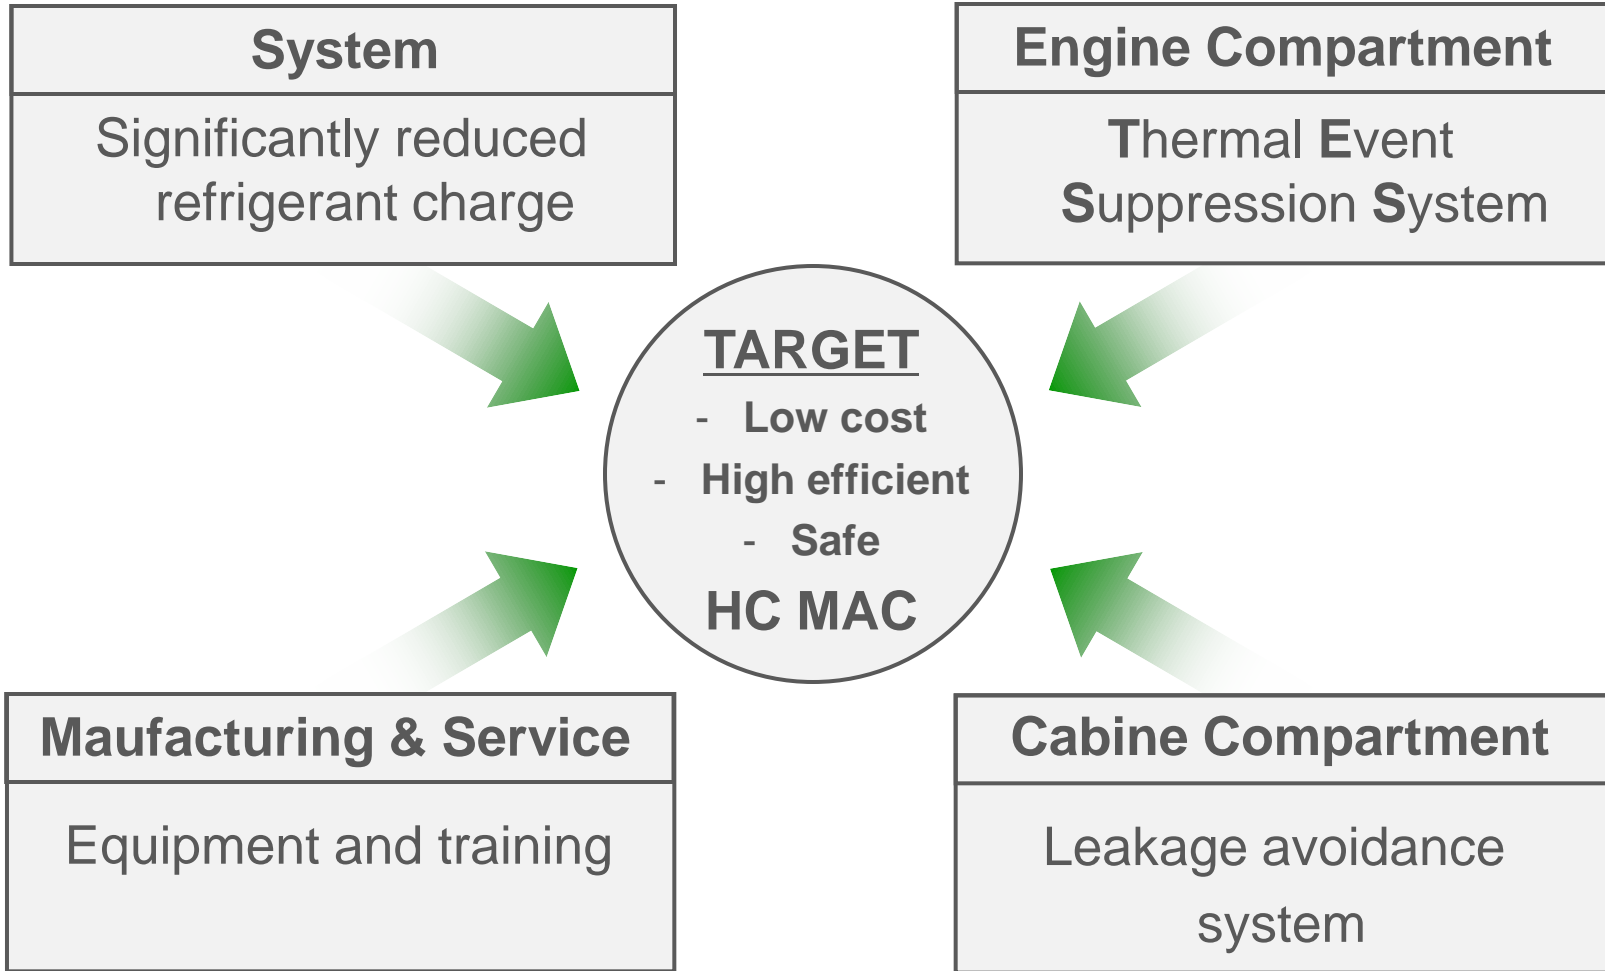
System

Significantly reduced refrigerant charge

Engine Compartment

Thermal Event Suppression System

TARGET

- Low cost
- High efficient
- Safe

HC MAC

Maufacturing & Service

Equipment and training

Cabine Compartment

Leakage avoidance system